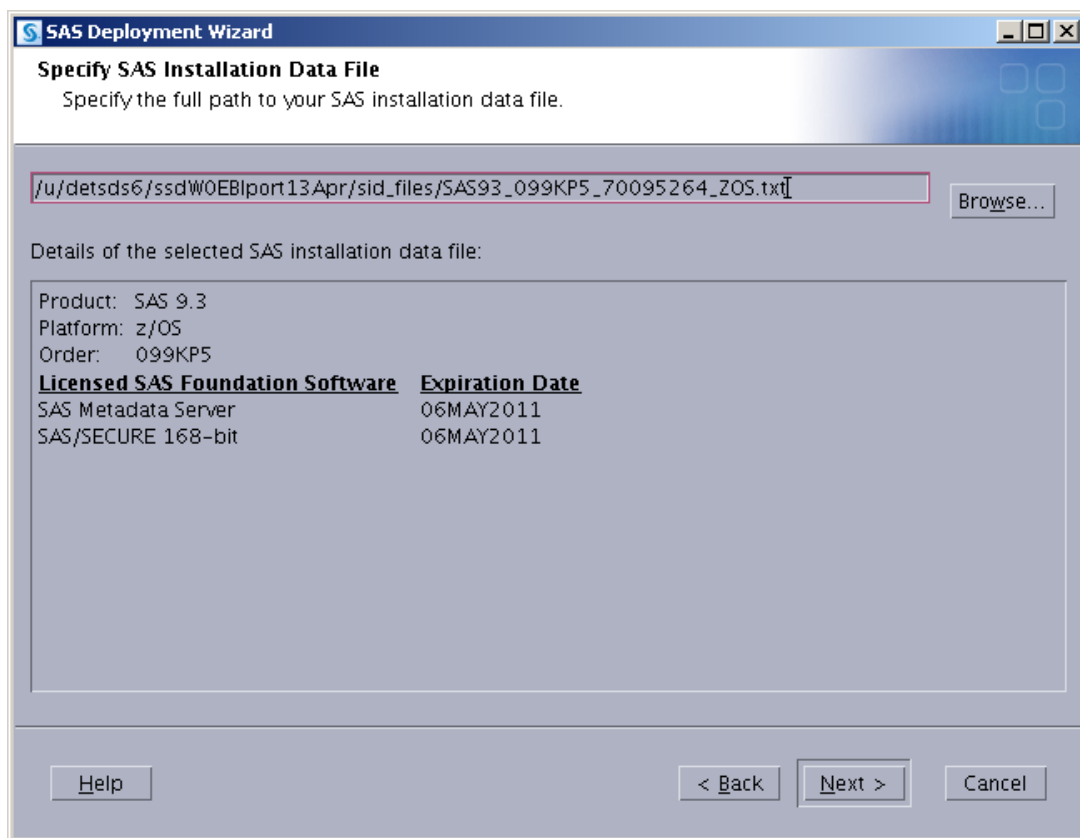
SAS Deployment Wizard

Specify SAS Installation Data File

Specify the full path to your SAS installation data file.

/u/detsds6/ssdW0EBIport13Apr/sid_files/SAS93_099KP5_70095264_ZOS.txt

Browse...

Details of the selected SAS installation data file:

Product: SAS 9.3
Platform: z/OS
Order: 099KP5

| Licensed SAS Foundation Software | Expiration Date |
|---|---|
| SAS Metadata Server | 06MAY2011 |
| SAS/SECURE 168-bit | 06MAY2011 |

Help

< Back

Next >

Cancel